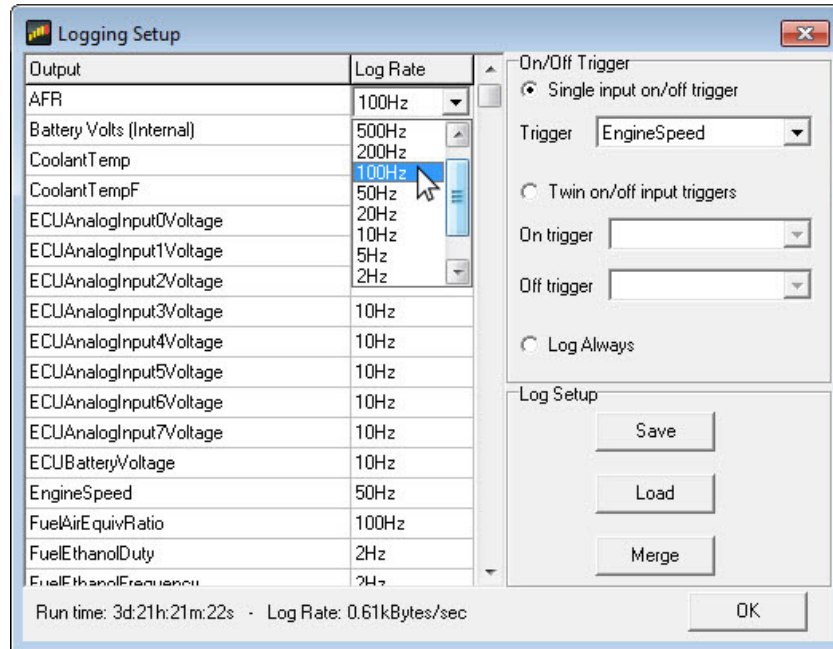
Logging Setup

| Output | Log Rate |
|---|---|
| AFR | 100Hz |
| Battery Volts (Internal) | 500Hz |
| CoolantTemp | 200Hz |
| CoolantTempF | 100Hz |
| ECUAnalogInput0Voltage | 50Hz |
| ECUAnalogInput1Voltage | 20Hz |
| ECUAnalogInput2Voltage | 10Hz |
| ECUAnalogInput3Voltage | 10Hz |
| ECUAnalogInput4Voltage | 10Hz |
| ECUAnalogInput5Voltage | 10Hz |
| ECUAnalogInput6Voltage | 10Hz |
| ECUAnalogInput7Voltage | 10Hz |
| ECUBatteryVoltage | 10Hz |
| EngineSpeed | 50Hz |
| FuelAirEquivRatio | 100Hz |
| FuelEthanolDuty | 2Hz |
| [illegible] | 2Hz |

5Hz
2Hz

On/Off Trigger
Single input on/off trigger
Trigger EngineSpeed
Twin on/off input triggers
On trigger
Off trigger
Log Always

Log Setup
Save
Load
Merge

Run time: 3d:21h:21m:22s - Log Rate: 0.61kBytes/sec
OK